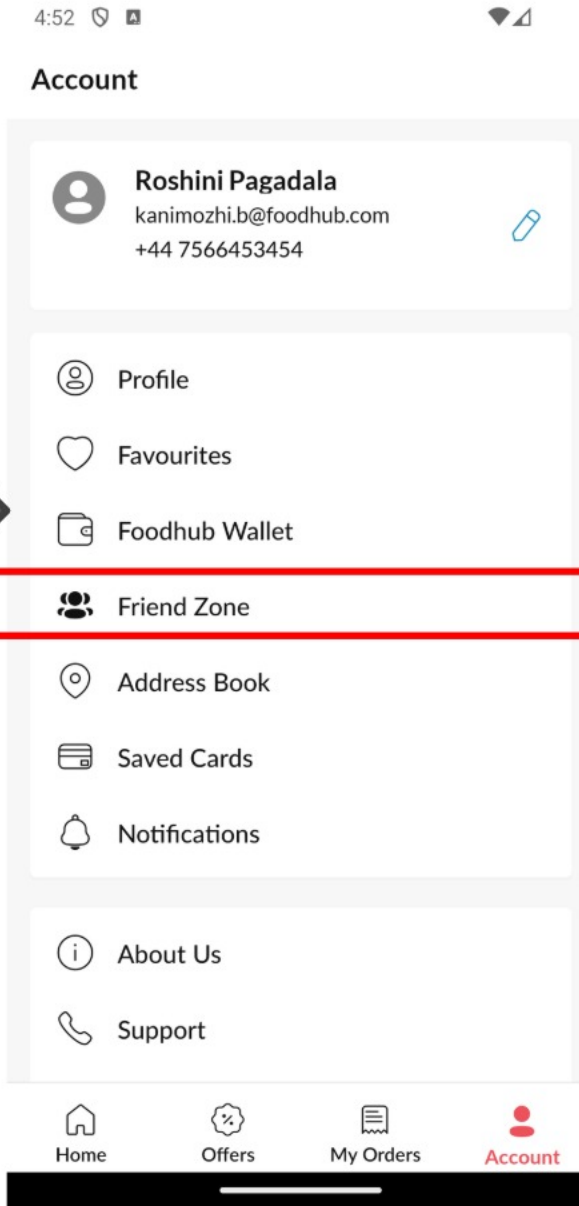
4:52

Account

Roshini Pagadala
kanimozhi.b@foodhub.com
+44 7566453454

Profile
Favourites
Foodhub Wallet
Friend Zone
Address Book
Saved Cards
Notifications

About Us
Support

Home
Offers
My Orders
Account